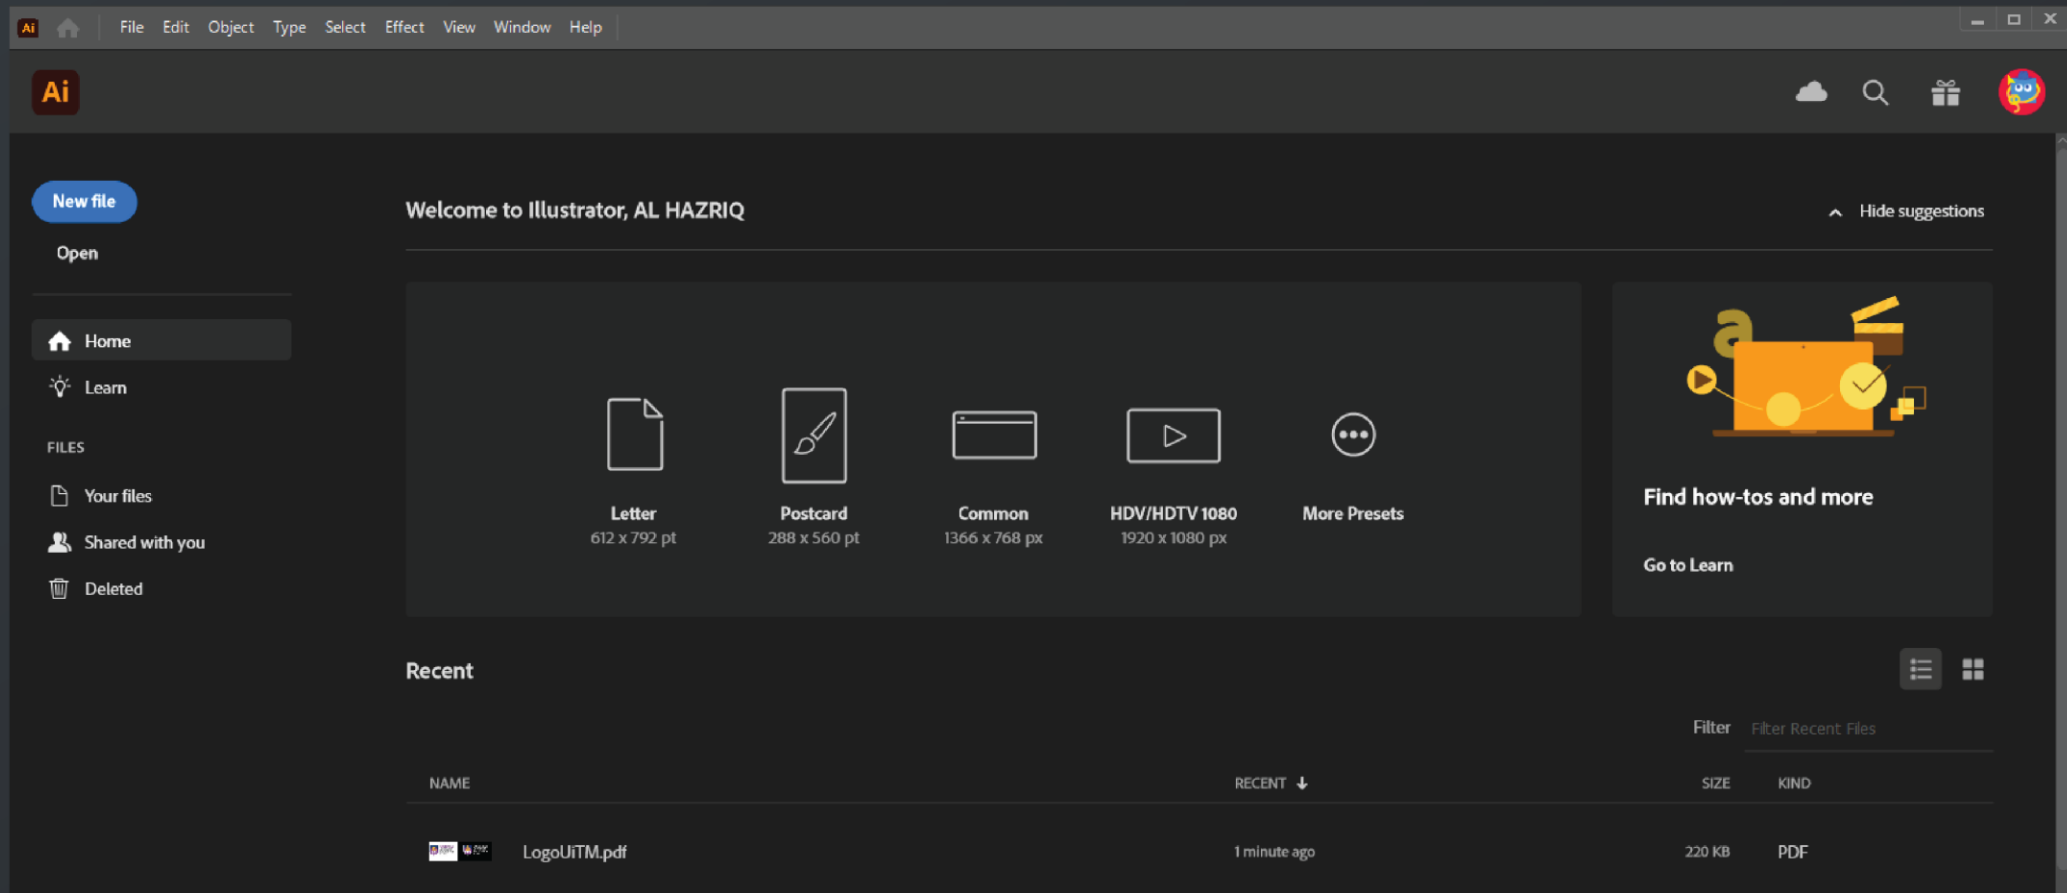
Ai File Edit Object Type Select Effect View Window Help

Ai

New file

Open

Home

Learn

FILES

Your files

Shared with you

Deleted

Welcome to Illustrator, AL HAZRIQ

Hide suggestions

Letter
612 x 792 pt

Postcard
288 x 560 pt

Common
1366 x 768 px

HDV/HDTV 1080
1920 x 1080 px

More Presets

Find how-tos and more

Go to Learn

Recent

Filter Filter Recent Files

| NAME | RECENT | SIZE | KIND |
|---|---|---|---|
| LogoUiTM.pdf | 1 minute ago | 220 KB | PDF |